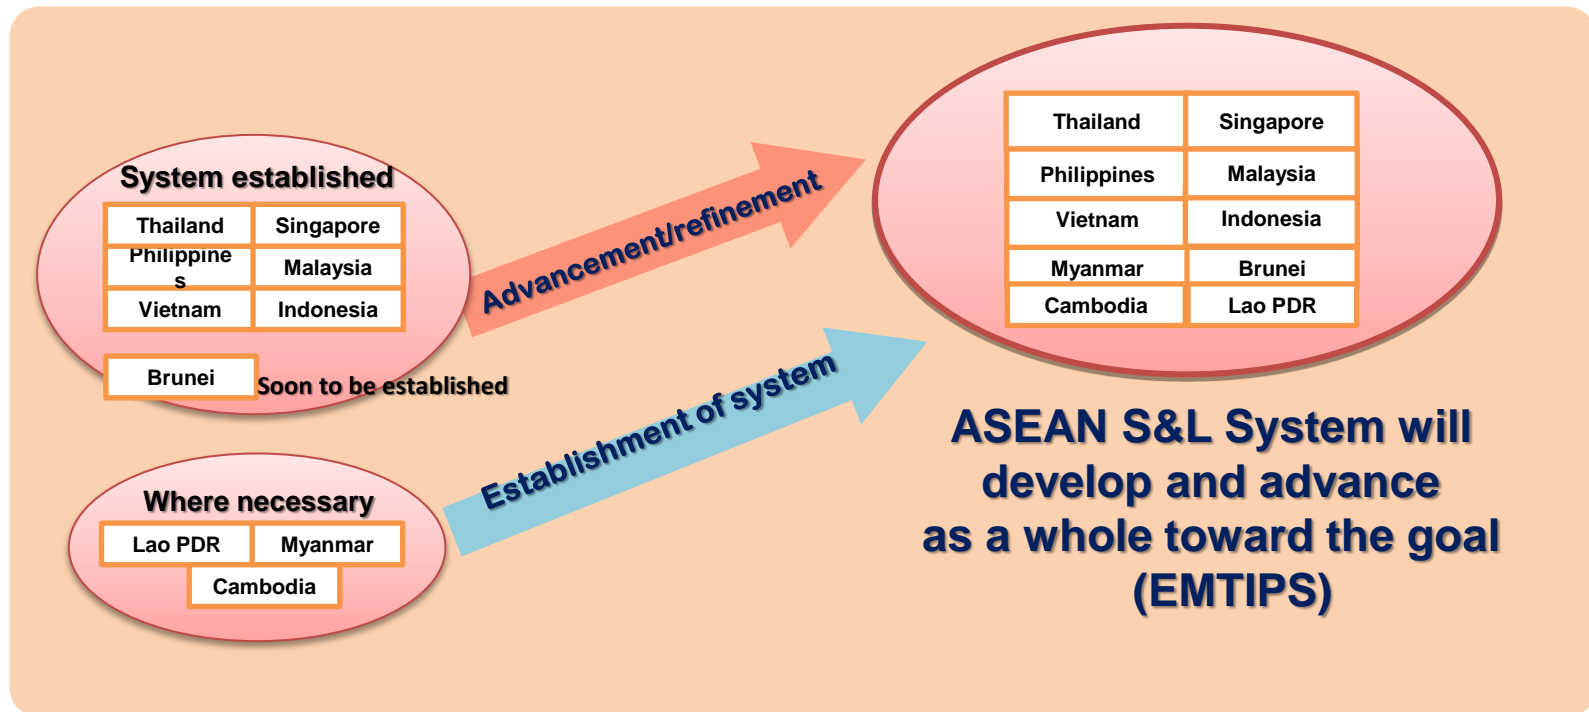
System established

| Thailand | Singapore |
|---|---|
| Philippine s | Malaysia |
| Vietnam | Indonesia |

Brunei Soon to be established

Where necessary

| Lao PDR | Myanmar |
|---|---|

Cambodia

Advancement/refinement

Establishment of system

| Thailand | Singapore |
|---|---|
| Philippines | Malaysia |
| Vietnam | Indonesia |
| Myanmar | Brunei |
| Cambodia | Lao PDR |

ASEAN S&L System will develop and advance as a whole toward the goal (EMTIPS)